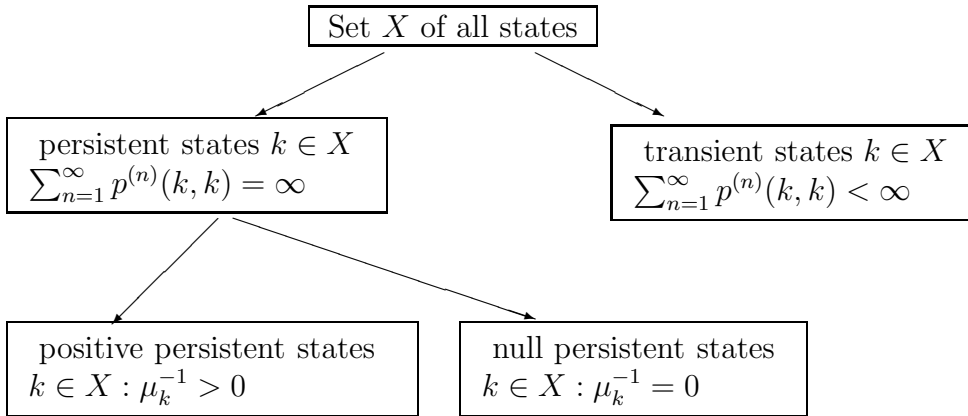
Set $X$ of all states

persistent states $k \in X$
$\sum_{n=1}^{\infty} p^{(n)}(k,k) = \infty$

transient states $k \in X$
$\sum_{n=1}^{\infty} p^{(n)}(k,k) < \infty$

positive persistent states
$k \in X : \mu_k^{-1} > 0$

null persistent states
$k \in X : \mu_k^{-1} = 0$